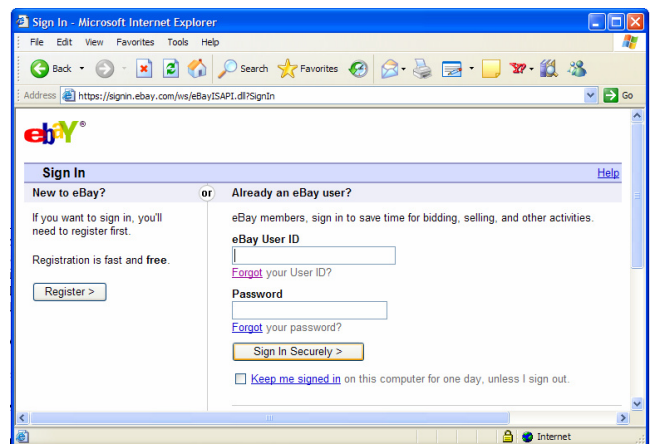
Sign In - Microsoft Internet Explorer

File Edit View Favorites Tools Help

Back Search Favorites

Address https://signin.ebay.com/ws/eBayISAPI.dll?SignIn Go

ebay®

Sign In

Help

New to eBay?

or

Already an eBay user?

If you want to sign in, you'll need to register first.

Registration is fast and **free**.

Register >

eBay members, sign in to save time for bidding, selling, and other activities.

eBay User ID

Forgot your User ID?

Password

Forgot your password?

Sign In Securely >

Keep me signed in on this computer for one day, unless I sign out.

Internet